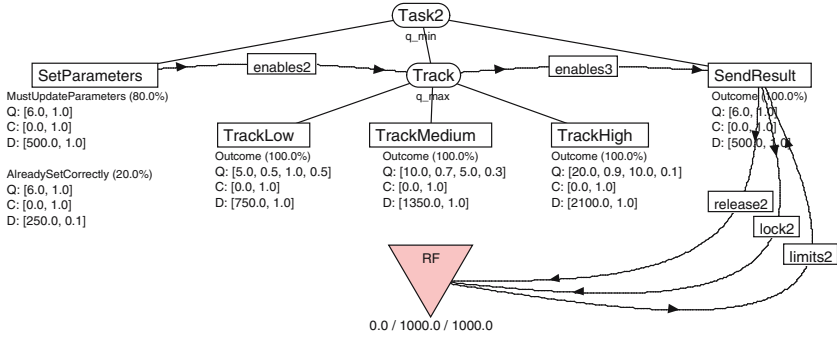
Task2
q_min

SetParameters

enables2

Track
q_max

enables3

SendResult

MustUpdateParameters (80.0%)
Q: [6.0, 1.0]
C: [0.0, 1.0]
D: [500.0, 1.0]

AlreadySetCorrectly (20.0%)
Q: [6.0, 1.0]
C: [0.0, 1.0]
D: [250.0, 0.1]

TrackLow
Outcome (100.0%)
Q: [5.0, 0.5, 1.0, 0.5]
C: [0.0, 1.0]
D: [750.0, 1.0]

TrackMedium
Outcome (100.0%)
Q: [10.0, 0.7, 5.0, 0.3]
C: [0.0, 1.0]
D: [1350.0, 1.0]

TrackHigh
Outcome (100.0%)
Q: [20.0, 0.9, 10.0, 0.1]
C: [0.0, 1.0]
D: [2100.0, 1.0]

Outcome (100.0%)
Q: [6.0, 1.0]
C: [0.0, 1.0]
D: [500.0, 1.0]

release2

lock2

limits2

RF
0.0 / 1000.0 / 1000.0